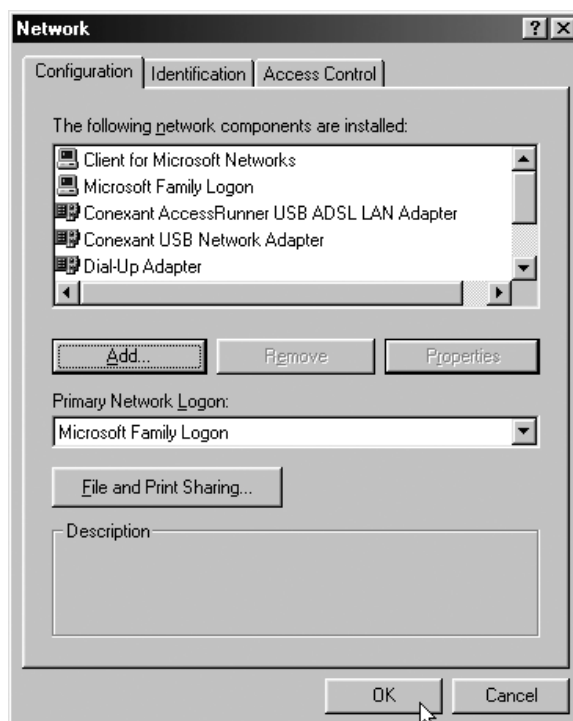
Network ? X

Configuration | Identification | Access Control

The following network components are installed:

Client for Microsoft Networks
Microsoft Family Logon
Conexant AccessRunner USB ADSL LAN Adapter
Conexant USB Network Adapter
Dial-Up Adapter

Add... Remove Properties

Primary Network Logon:

Microsoft Family Logon

File and Print Sharing...

Description

OK Cancel